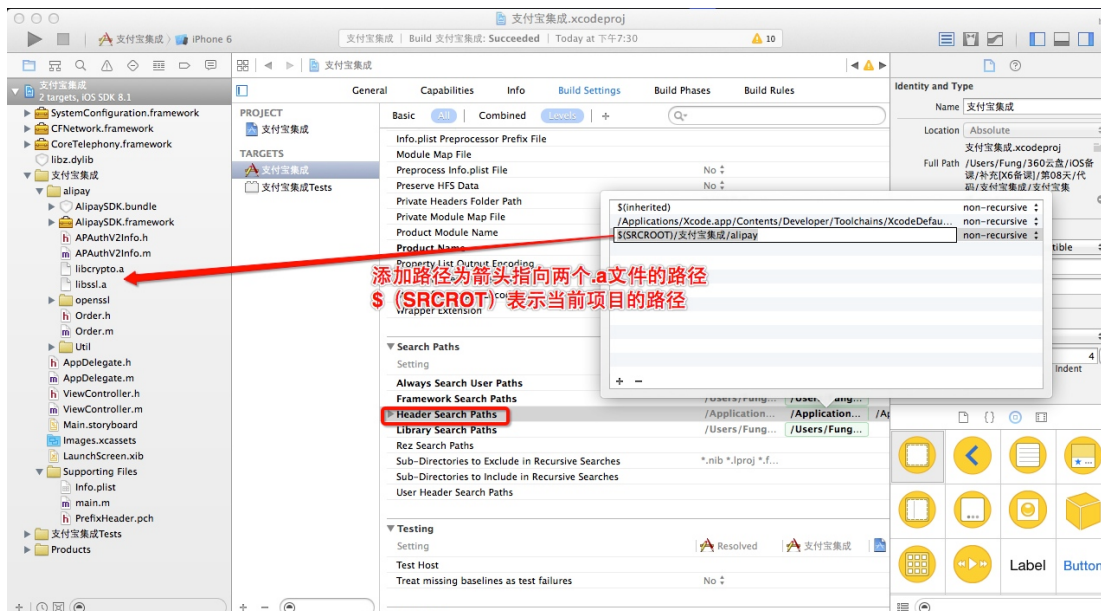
支付宝集成.xcodeproj

支付宝集成 〉 iPhone 6

支付宝集成 | Build 支付宝集成: Succeeded | Today at 下午7:30

10

支付宝集成

支付宝集成
2 targets, iOS SDK 8.1

SystemConfiguration.framework
CFNetwork.framework
CoreTelephony.framework
libz.dylib
支付宝集成
alipay
AlipaySDK.bundle
AlipaySDK.framework
APAuthV2Info.h
APAuthV2Info.m
libcrypto.a
libssl.a
openssl
Order.h
Order.m
Util
AppDelegate.h
AppDelegate.m
ViewController.h
ViewController.m
Main.storyboard
Images.xcassets
LaunchScreen.xib
Supporting Files
Info.plist
main.m
PrefixHeader.pch
支付宝集成Tests
Products

PROJECT
支付宝集成
TARGETS
支付宝集成
支付宝集成Tests

General | Capabilities | Info | Build Settings | Build Phases | Build Rules

Basic | All | Combined | Levels | +

Info.plist Preprocessor Prefix File
Module Map File
Preprocess Info.plist File | No
Preserve HFS Data | No
Private Headers Folder Path
Private Module Map File
Product Module Name
Product Name
Property List Output Encoding
Wrapper Extension

$(inherited) | non-recursive
/Applications/Xcode.app/Contents/Developer/Toolchains/XcodeDefau... | non-recursive
$(SRCROOT)/支付宝集成/alipay | non-recursive

+ −

添加路径为箭头指向两个.a文件的路径
$（SRCROT）表示当前项目的路径

Search Paths
Setting
Always Search User Paths
Framework Search Paths | /Users/Fung...
Header Search Paths | /Application... | /Application...
Library Search Paths | /Users/Fung... | /Users/Fung...
Rez Search Paths
Sub-Directories to Exclude in Recursive Searches | *.nib *.lproj *.f...
Sub-Directories to Include in Recursive Searches
User Header Search Paths

Testing
Setting | Resolved | 支付宝集成
Test Host
Treat missing baselines as test failures | No

Identity and Type
Name 支付宝集成
Location Absolute
支付宝集成.xcodeproj
Full Path /Users/Fung/360云盘/iOS备课/补充[X6备课]/第08天/代码/支付宝集成/支付宝集
tible
4
Indent

Label
Button